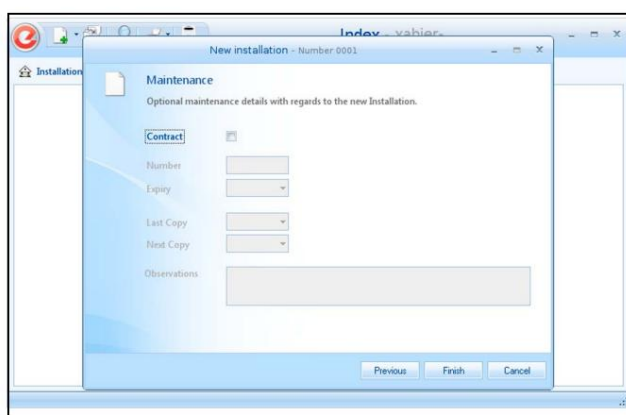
Index - xabier-

Installation

New installation - Number 0001

Maintenance

Optional maintenance details with regards to the new Installation.

Contract

Number

Expiry

Last Copy

Next Copy

Observations

Previous

Finish

Cancel